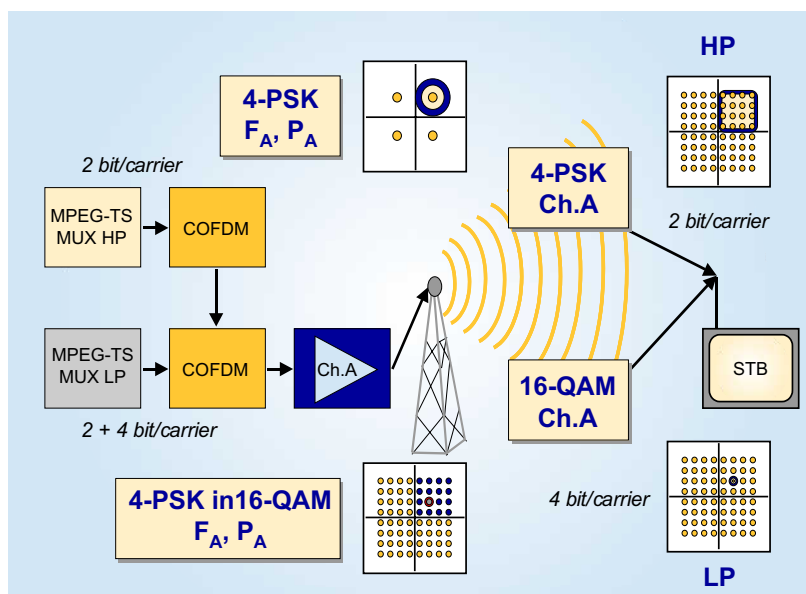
4-PSK
$F_A$, $P_A$

HP

2 bit/carrier

MPEG-TS MUX HP

COFDM

4-PSK
Ch.A

2 bit/carrier

MPEG-TS MUX LP

COFDM

Ch.A

STB

16-QAM
Ch.A

2 + 4 bit/carrier

4-PSK in16-QAM
$F_A$, $P_A$

4 bit/carrier

LP